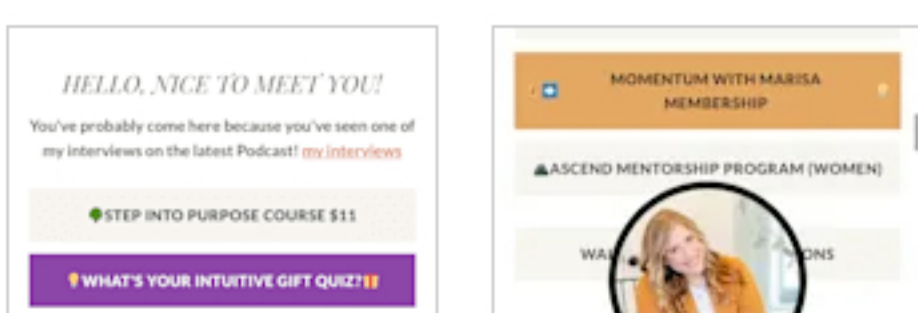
HELLO, NICE TO MEET YOU!

You've probably come here because you've seen one of my interviews on the latest Podcast! my interviews

STEP INTO PURPOSE COURSE $11

WHAT'S YOUR INTUITIVE GIFT QUIZ?

MOMENTUM WITH MARISA MEMBERSHIP

ASCEND MENTORSHIP PROGRAM (WOMEN)

WA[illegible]ONS